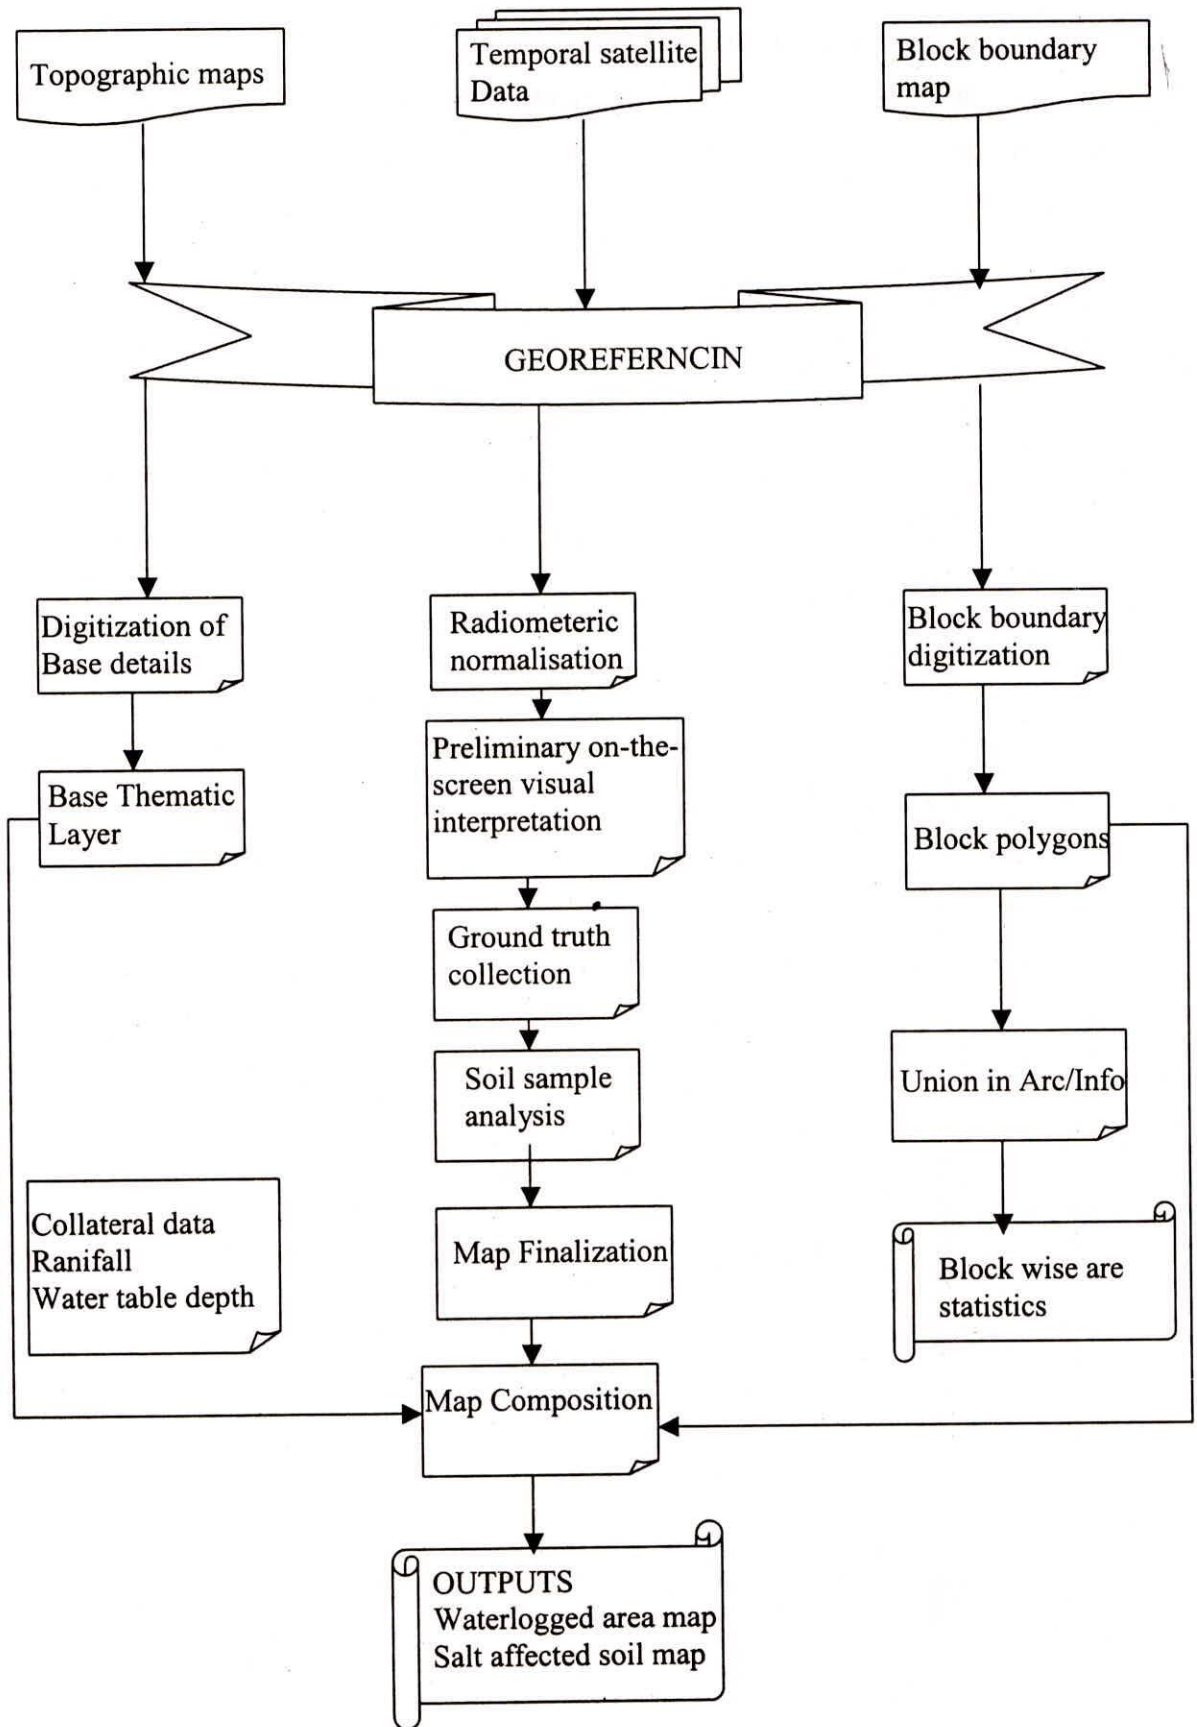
Topographic maps

Temporal satellite Data

Block boundary map

GEOREFERNCIN

Digitization of Base details

Radiometeric normalisation

Block boundary digitization

Base Thematic Layer

Preliminary on-the-screen visual interpretation

Block polygons

Ground truth collection

Soil sample analysis

Union in Arc/Info

Collateral data
Ranifall
Water table depth

Map Finalization

Block wise are statistics

Map Composition

OUTPUTS
Waterlogged area map
Salt affected soil map